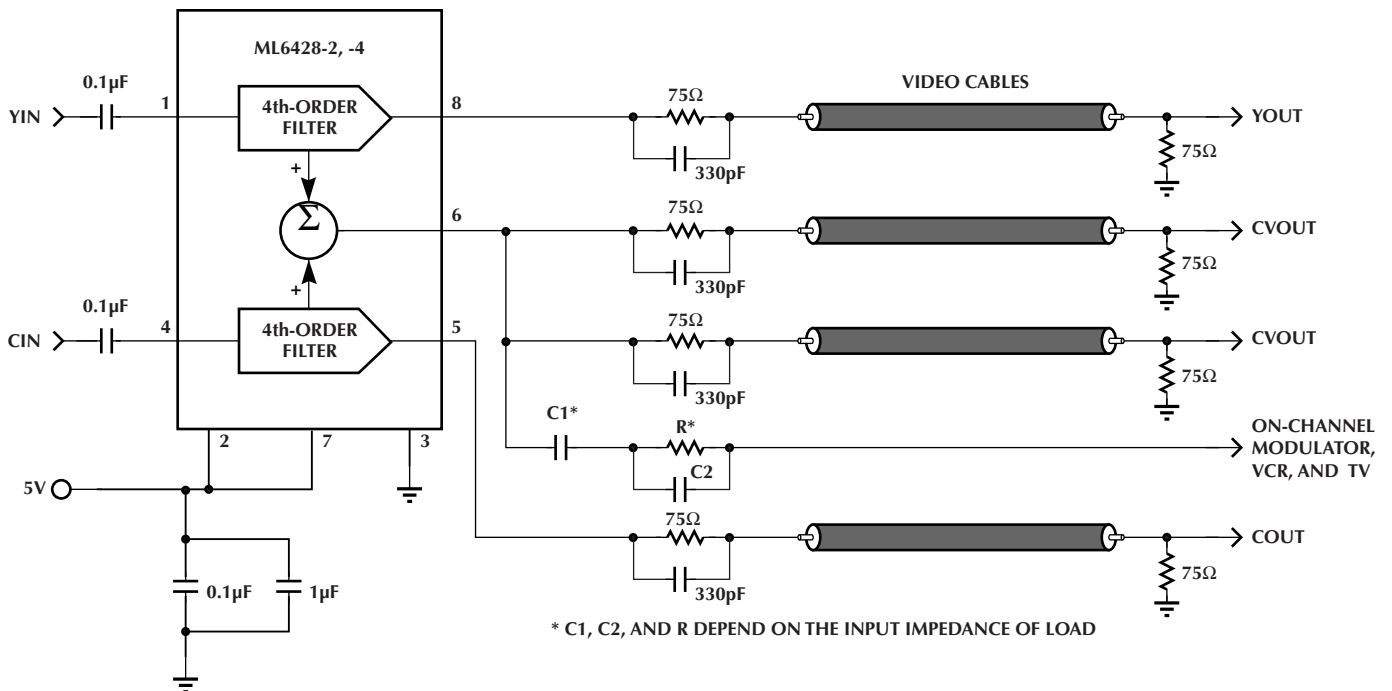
ML6428-2, -4

0.1µF

YIN

1

4th-ORDER FILTER

8

+

$\Sigma$

6

+

0.1µF

CIN

4

4th-ORDER FILTER

5

2

7

3

5V

0.1µF

1µF

VIDEO CABLES

75Ω

330pF

YOUT

75Ω

75Ω

330pF

CVOUT

75Ω

75Ω

330pF

CVOUT

75Ω

C1*

R*

C2

ON-CHANNEL MODULATOR, VCR, AND TV

75Ω

330pF

COUT

75Ω

* C1, C2, AND R DEPEND ON THE INPUT IMPEDANCE OF LOAD